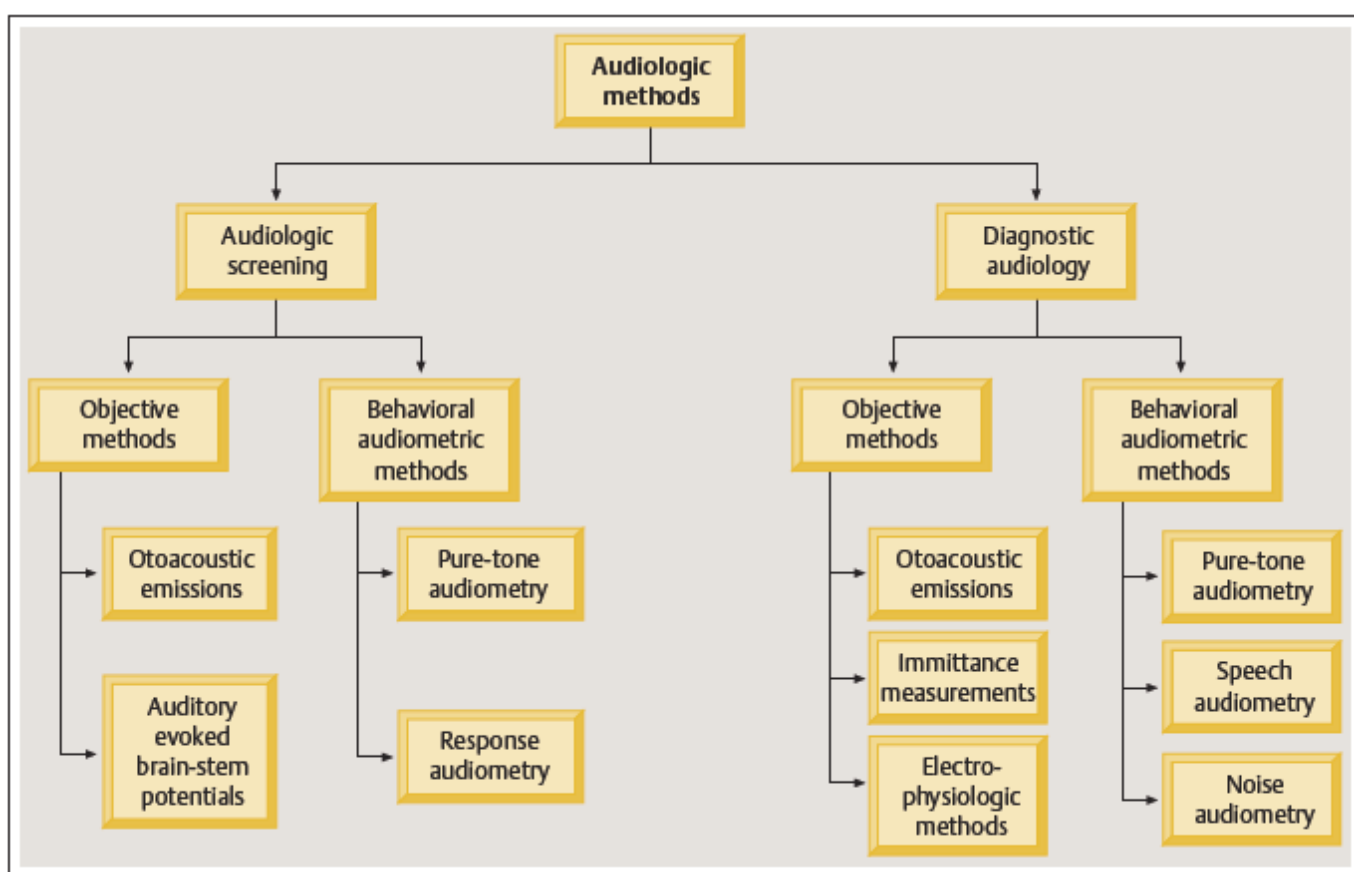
Audiologic methods

Audiologic screening

Diagnostic audiology

Objective methods

Behavioral audiometric methods

Objective methods

Behavioral audiometric methods

Otoacoustic emissions

Auditory evoked brain-stem potentials

Pure-tone audiometry

Response audiometry

Otoacoustic emissions

Immittance measurements

Electro-physiologic methods

Pure-tone audiometry

Speech audiometry

Noise audiometry